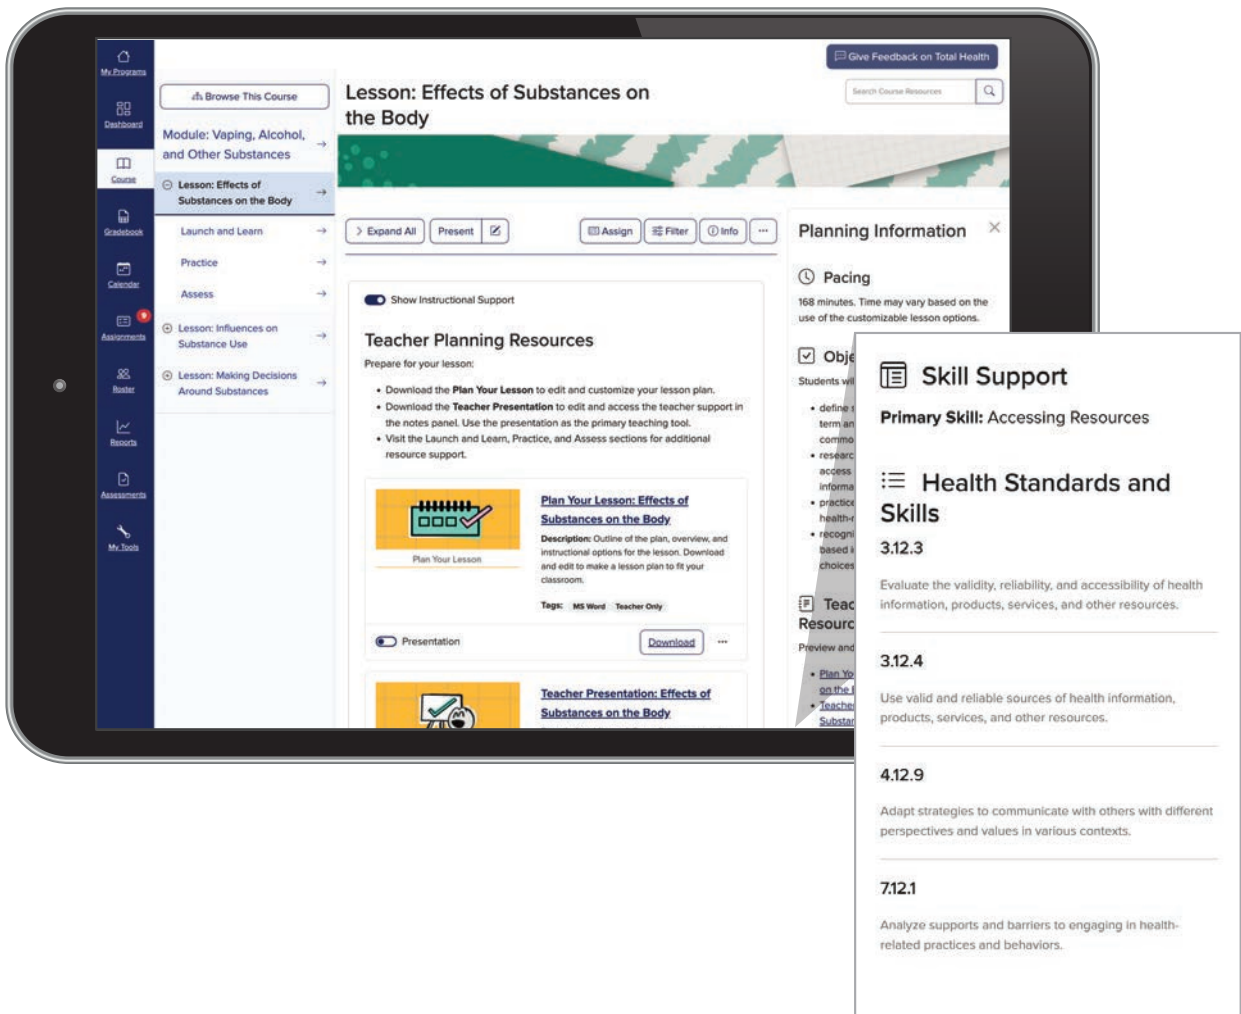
My Programs
Dashboard
Course
Gradebook
Calendar
Assignments
Roster
Reports
Assessments
My Tools

Browse This Course

Module: Vaping, Alcohol, and Other Substances

Lesson: Effects of Substances on the Body

Launch and Learn

Practice

Assess

Lesson: Influences on Substance Use

Lesson: Making Decisions Around Substances

Give Feedback on Total Health

Lesson: Effects of Substances on the Body

Search Course Resources

Expand All
Present
Assign
Filter
Info

Show Instructional Support

Teacher Planning Resources

Prepare for your lesson:

• Download the **Plan Your Lesson** to edit and customize your lesson plan.
• Download the **Teacher Presentation** to edit and access the teacher support in the notes panel. Use the presentation as the primary teaching tool.
• Visit the Launch and Learn, Practice, and Assess sections for additional resource support.

Plan Your Lesson

Plan Your Lesson: Effects of Substances on the Body

**Description:** Outline of the plan, overview, and instructional options for the lesson. Download and edit to make a lesson plan to fit your classroom.

**Tags:** MS Word Teacher Only

Presentation

Download

Teacher Presentation: Effects of Substances on the Body

Planning Information

Pacing

168 minutes. Time may vary based on the use of the customizable lesson options.

Obje

Students wi

• define t term an commo
• researc access informa
• practice health-r
• recogni based i choices

Teac Resourc

Preview and

• Plan Yo on the I
• Teache Substan

Skill Support

**Primary Skill:** Accessing Resources

Health Standards and Skills

3.12.3

Evaluate the validity, reliability, and accessibility of health information, products, services, and other resources.

3.12.4

Use valid and reliable sources of health information, products, services, and other resources.

4.12.9

Adapt strategies to communicate with others with different perspectives and values in various contexts.

7.12.1

Analyze supports and barriers to engaging in health-related practices and behaviors.